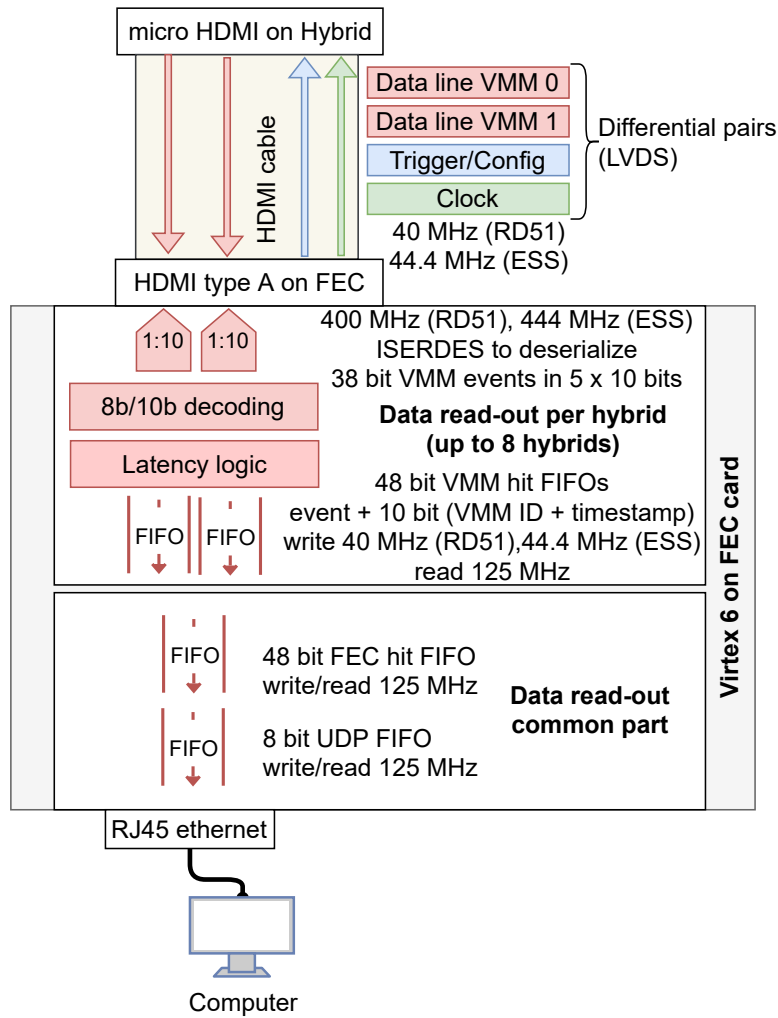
micro HDMI on Hybrid

HDMI cable

Data line VMM 0
Data line VMM 1
Trigger/Config
Clock

Differential pairs (LVDS)

40 MHz (RD51)
44.4 MHz (ESS)

HDMI type A on FEC

1:10 1:10

400 MHz (RD51), 444 MHz (ESS)
ISERDES to deserialize
38 bit VMM events in 5 x 10 bits

8b/10b decoding

Data read-out per hybrid
(up to 8 hybrids)

Latency logic

48 bit VMM hit FIFOs
event + 10 bit (VMM ID + timestamp)
write 40 MHz (RD51),44.4 MHz (ESS)
read 125 MHz

FIFO FIFO

Virtex 6 on FEC card

FIFO
48 bit FEC hit FIFO
write/read 125 MHz

Data read-out
common part

FIFO
8 bit UDP FIFO
write/read 125 MHz

RJ45 ethernet

Computer